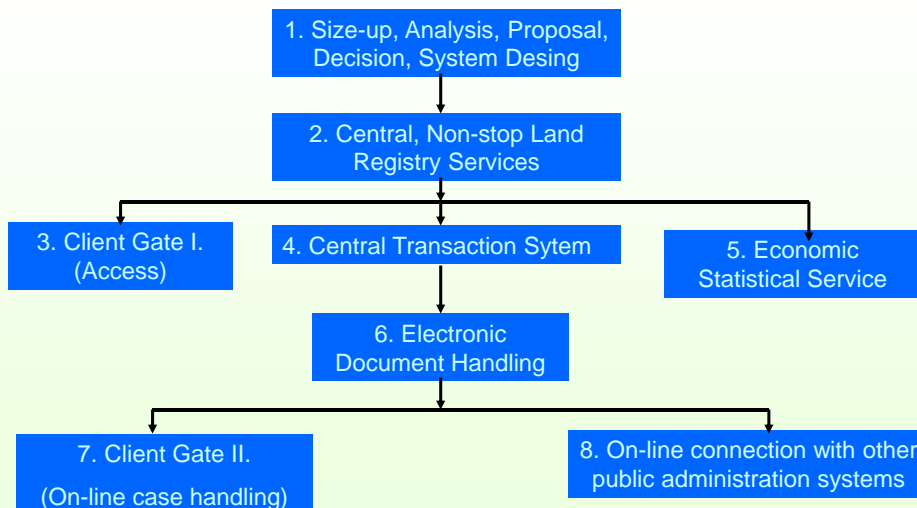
1. Size-up, Analysis, Proposal, Decision, System Desing

2. Central, Non-stop Land Registry Services

3. Client Gate I. (Access)

4. Central Transaction Sytem

5. Economic Statistical Service

6. Electronic Document Handling

7. Client Gate II.

(On-line case handling)

8. On-line connection with other public administration systems